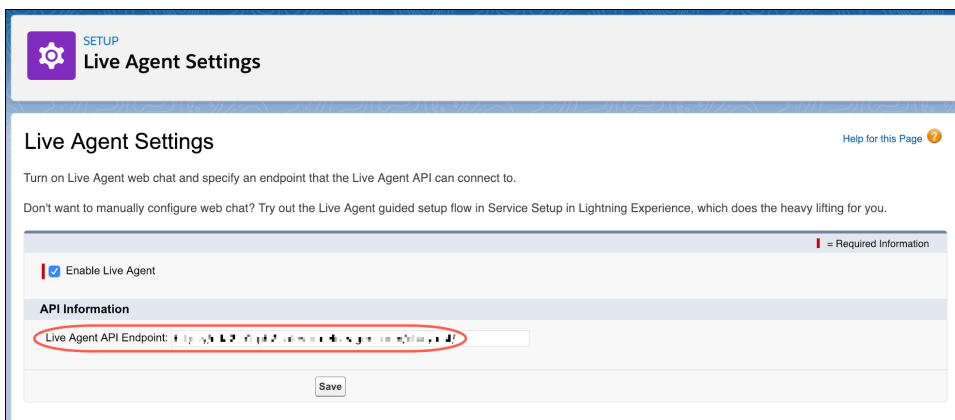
SETUP
Live Agent Settings

Live Agent Settings

Help for this Page

Turn on Live Agent web chat and specify an endpoint that the Live Agent API can connect to.

Don't want to manually configure web chat? Try out the Live Agent guided setup flow in Service Setup in Lightning Experience, which does the heavy lifting for you.

= Required Information

Enable Live Agent

API Information

Live Agent API Endpoint: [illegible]

Save